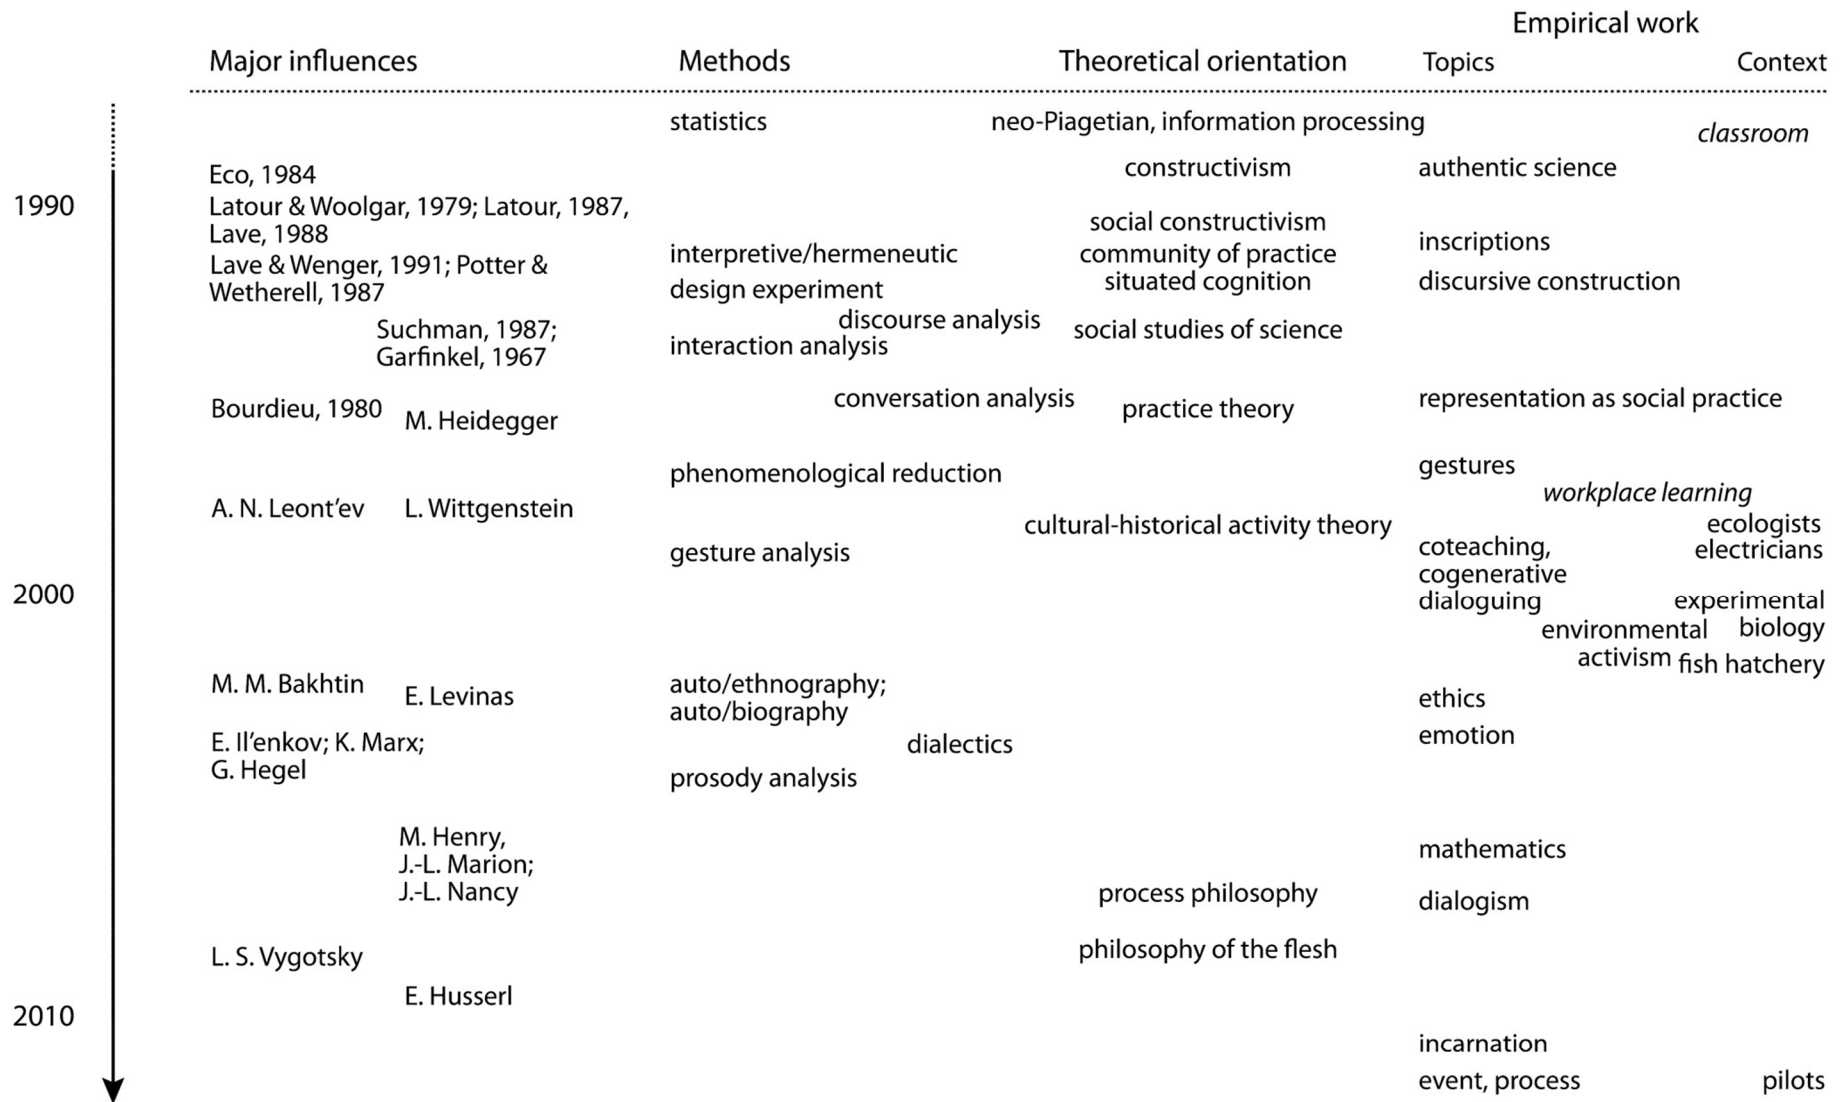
Empirical work

Major influences

Methods

Theoretical orientation

Topics

Context

statistics

neo-Piagetian, information processing

classroom

Eco, 1984

constructivism

authentic science

1990

Latour & Woolgar, 1979; Latour, 1987, Lave, 1988

social constructivism

inscriptions

interpretive/hermeneutic

community of practice

Lave & Wenger, 1991; Potter & Wetherell, 1987

situated cognition

discursive construction

design experiment

Suchman, 1987; Garfinkel, 1967

discourse analysis

social studies of science

interaction analysis

conversation analysis

representation as social practice

Bourdieu, 1980

M. Heidegger

practice theory

phenomenological reduction

gestures

workplace learning

A. N. Leont'ev

L. Wittgenstein

cultural-historical activity theory

ecologists

electricians

gesture analysis

coteaching, cogenerative dialoguing

2000

experimental biology

environmental activism

fish hatchery

M. M. Bakhtin

E. Levinas

auto/ethnography; auto/biography

ethics

E. Il'enkov; K. Marx; G. Hegel

dialectics

emotion

prosody analysis

M. Henry, J.-L. Marion; J.-L. Nancy

mathematics

process philosophy

dialogism

L. S. Vygotsky

philosophy of the flesh

E. Husserl

2010

incarnation

event, process

pilots